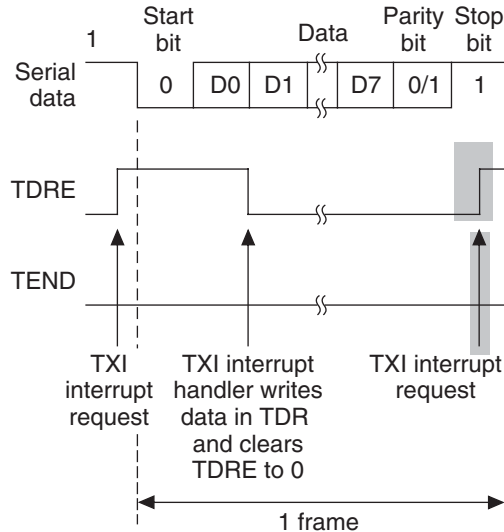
1

Start bit

Data

Parity bit

Stop bit

Serial data

0

D0

D1

D7

0/1

1

TDRE

TEND

TXI interrupt request

TXI interrupt handler writes data in TDR and clears TDRE to 0

TXI interrupt request

1 frame